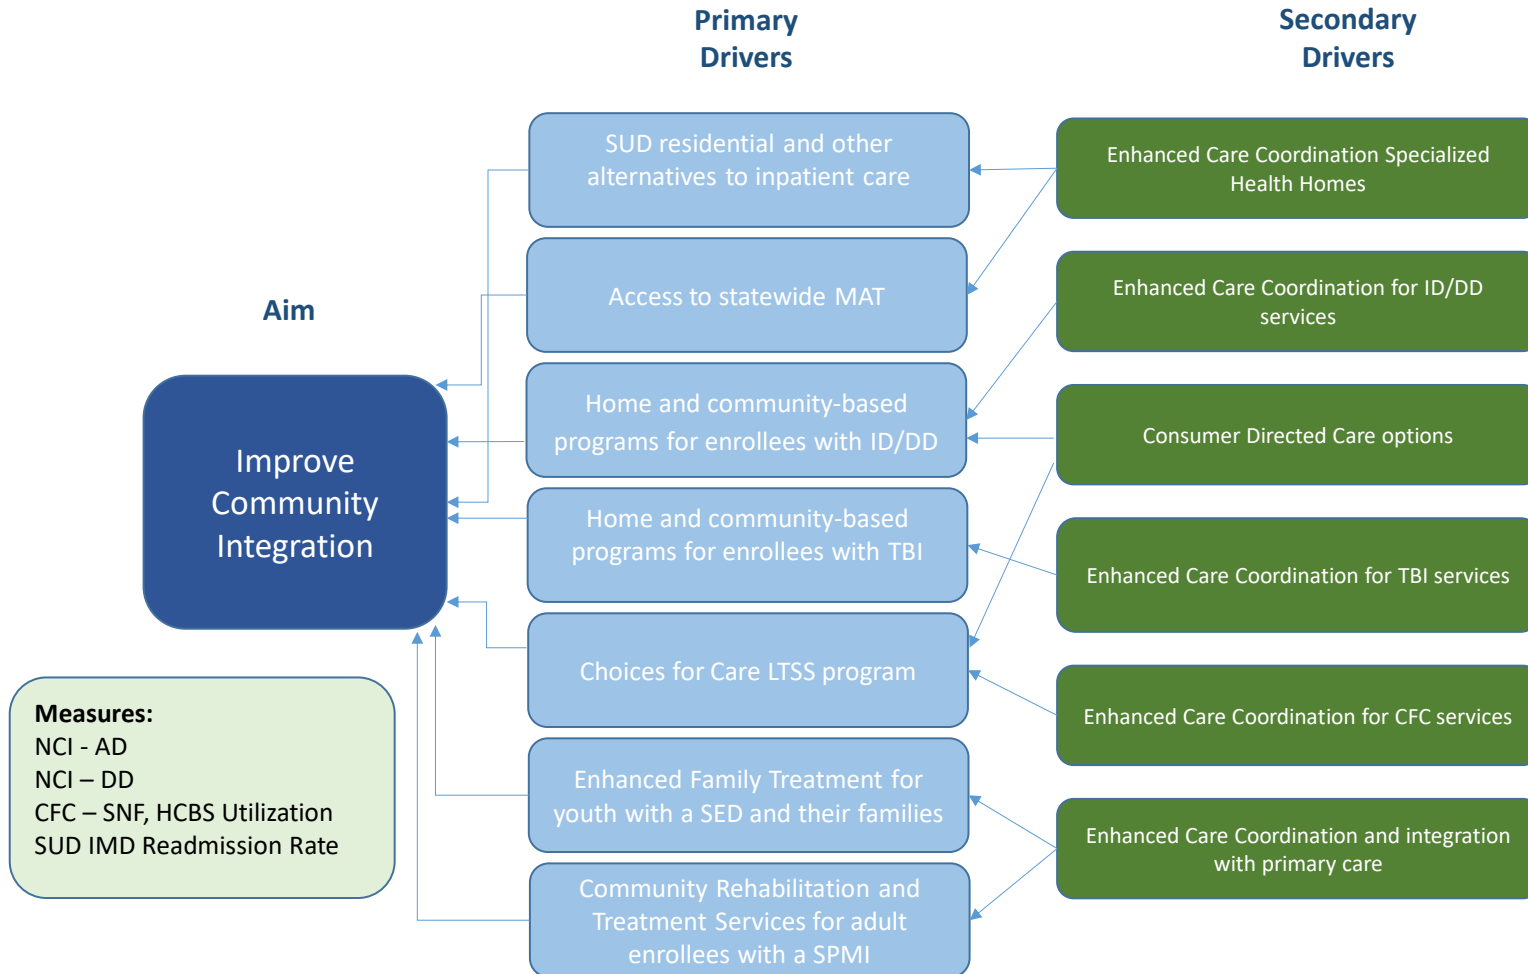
Primary Drivers

Secondary Drivers

Aim

Improve Community Integration

SUD residential and other alternatives to inpatient care

Access to statewide MAT

Home and community-based programs for enrollees with ID/DD

Home and community-based programs for enrollees with TBI

Choices for Care LTSS program

Enhanced Family Treatment for youth with a SED and their families

Community Rehabilitation and Treatment Services for adult enrollees with a SPMI

Enhanced Care Coordination Specialized Health Homes

Enhanced Care Coordination for ID/DD services

Consumer Directed Care options

Enhanced Care Coordination for TBI services

Enhanced Care Coordination for CFC services

Enhanced Care Coordination and integration with primary care

Measures:
NCI - AD
NCI – DD
CFC – SNF, HCBS Utilization
SUD IMD Readmission Rate